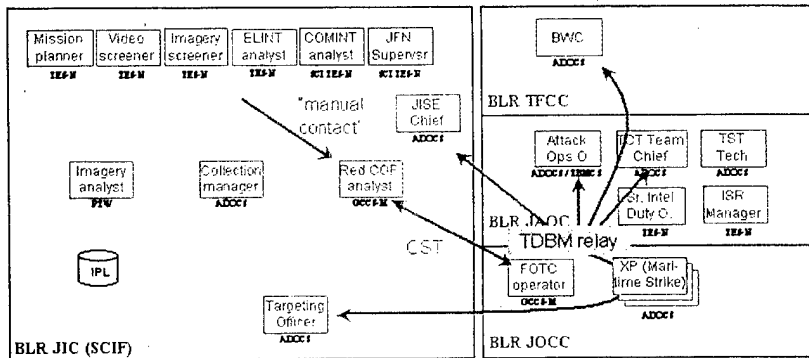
Mission planner
IES-M

Video screener
IES-M

Imagery screener
IES-M

ELINT analyst
IES-M

COMINT analyst
SCI IES-M

JFN Superver
SCI IES-M

"manual contact"

JISE Chief
ADOCS

Imagery analyst
PTW

Collection manager
ADOCS

Red COP analyst
OCC-M

IPL

CST

Targeting Officer
ADOCS

BLR JIC (SCIF)

BWC
ADOCS

BLR TFCC

Attack Ops O
ADOCS/IEMS

TCT Team Chief
ADOCS

TST Tech

Sr. Intel Duty O.
IES-M

ISR Manager
IES-M

BLR JAOC

TDBM relay

FOTC operator
OCC-M

XP (Maritime Strike)
ADOCS

BLR JOCC